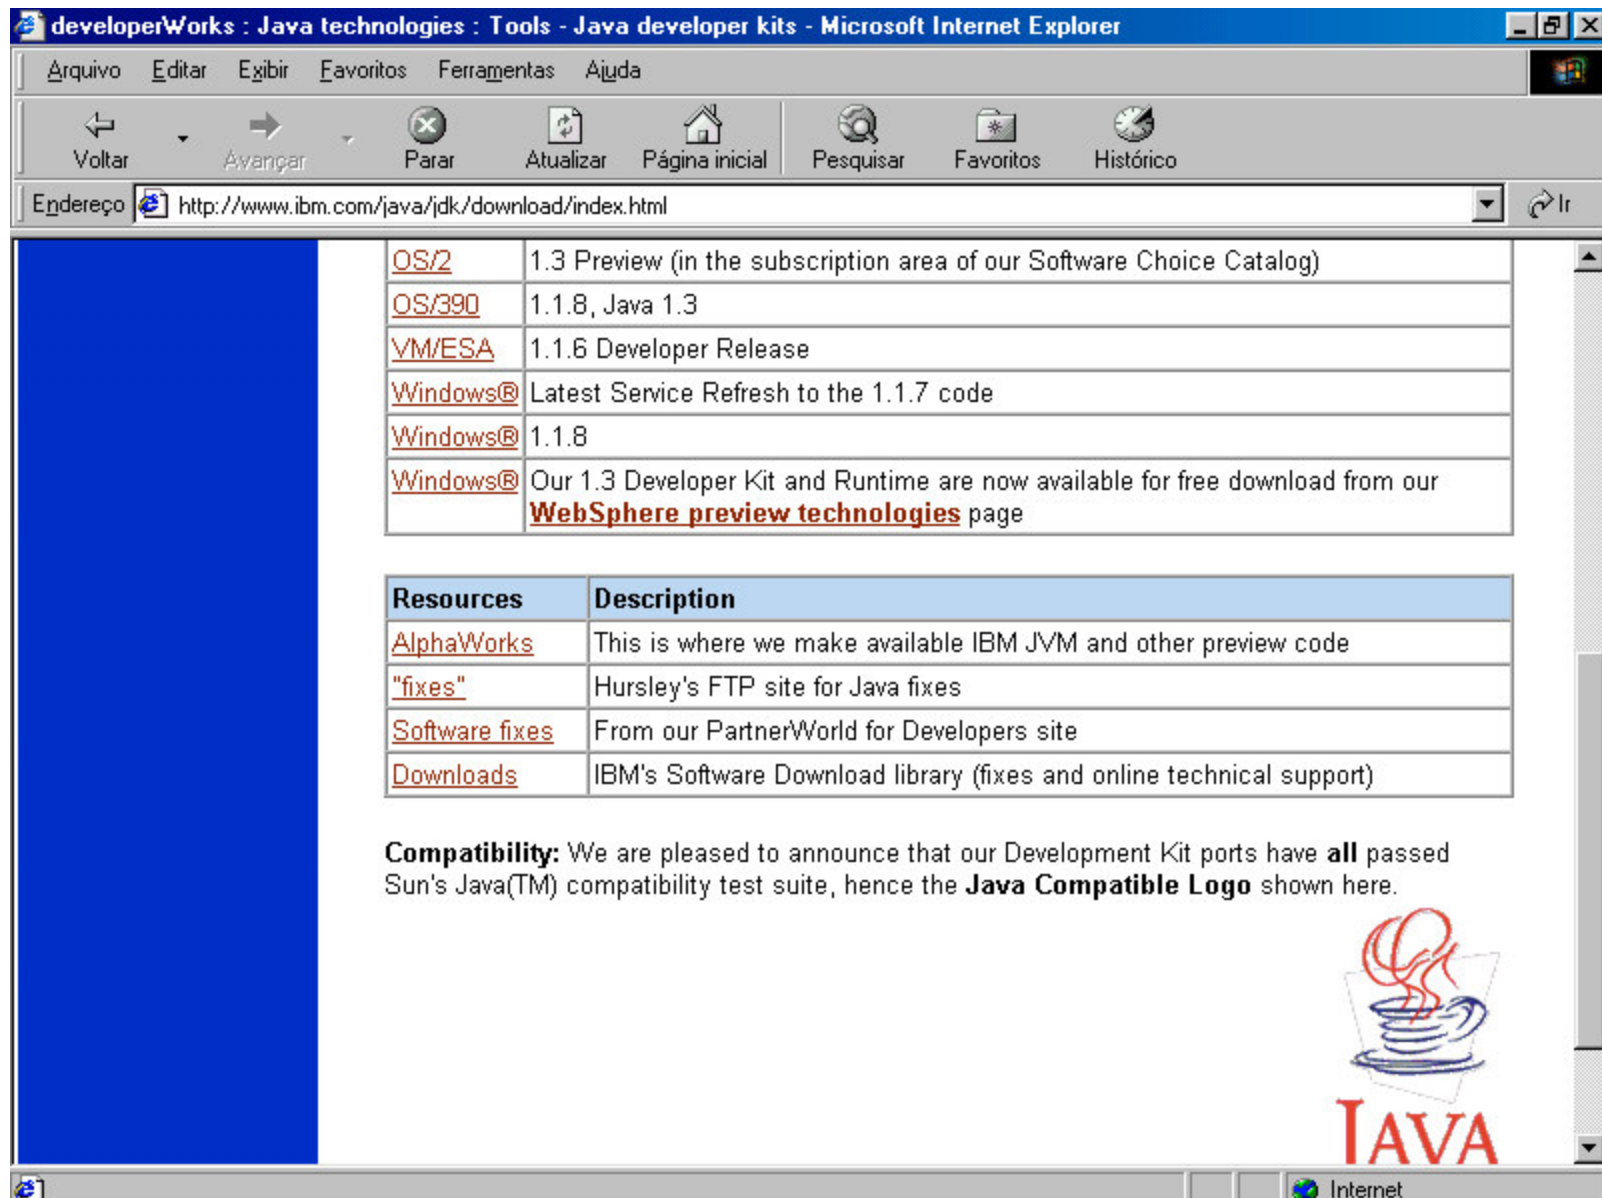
developerWorks : Java technologies : Tools - Java developer kits - Microsoft Internet Explorer

Arquivo Editar Exibir Favoritos Ferramentas Ajuda

Voltar Avançar Parar Atualizar Página inicial Pesquisar Favoritos Histórico

Endereço http://www.ibm.com/java/jdk/download/index.html Ir

| OS/2 | 1.3 Preview (in the subscription area of our Software Choice Catalog) |
|---|---|
| OS/390 | 1.1.8, Java 1.3 |
| VM/ESA | 1.1.6 Developer Release |
| Windows® | Latest Service Refresh to the 1.1.7 code |
| Windows® | 1.1.8 |
| Windows® | Our 1.3 Developer Kit and Runtime are now available for free download from our WebSphere preview technologies page |

| Resources | Description |
|---|---|
| AlphaWorks | This is where we make available IBM JVM and other preview code |
| "fixes" | Hursley's FTP site for Java fixes |
| Software fixes | From our PartnerWorld for Developers site |
| Downloads | IBM's Software Download library (fixes and online technical support) |

**Compatibility:** We are pleased to announce that our Development Kit ports have **all** passed Sun's Java(TM) compatibility test suite, hence the **Java Compatible Logo** shown here.

JAVA

Internet